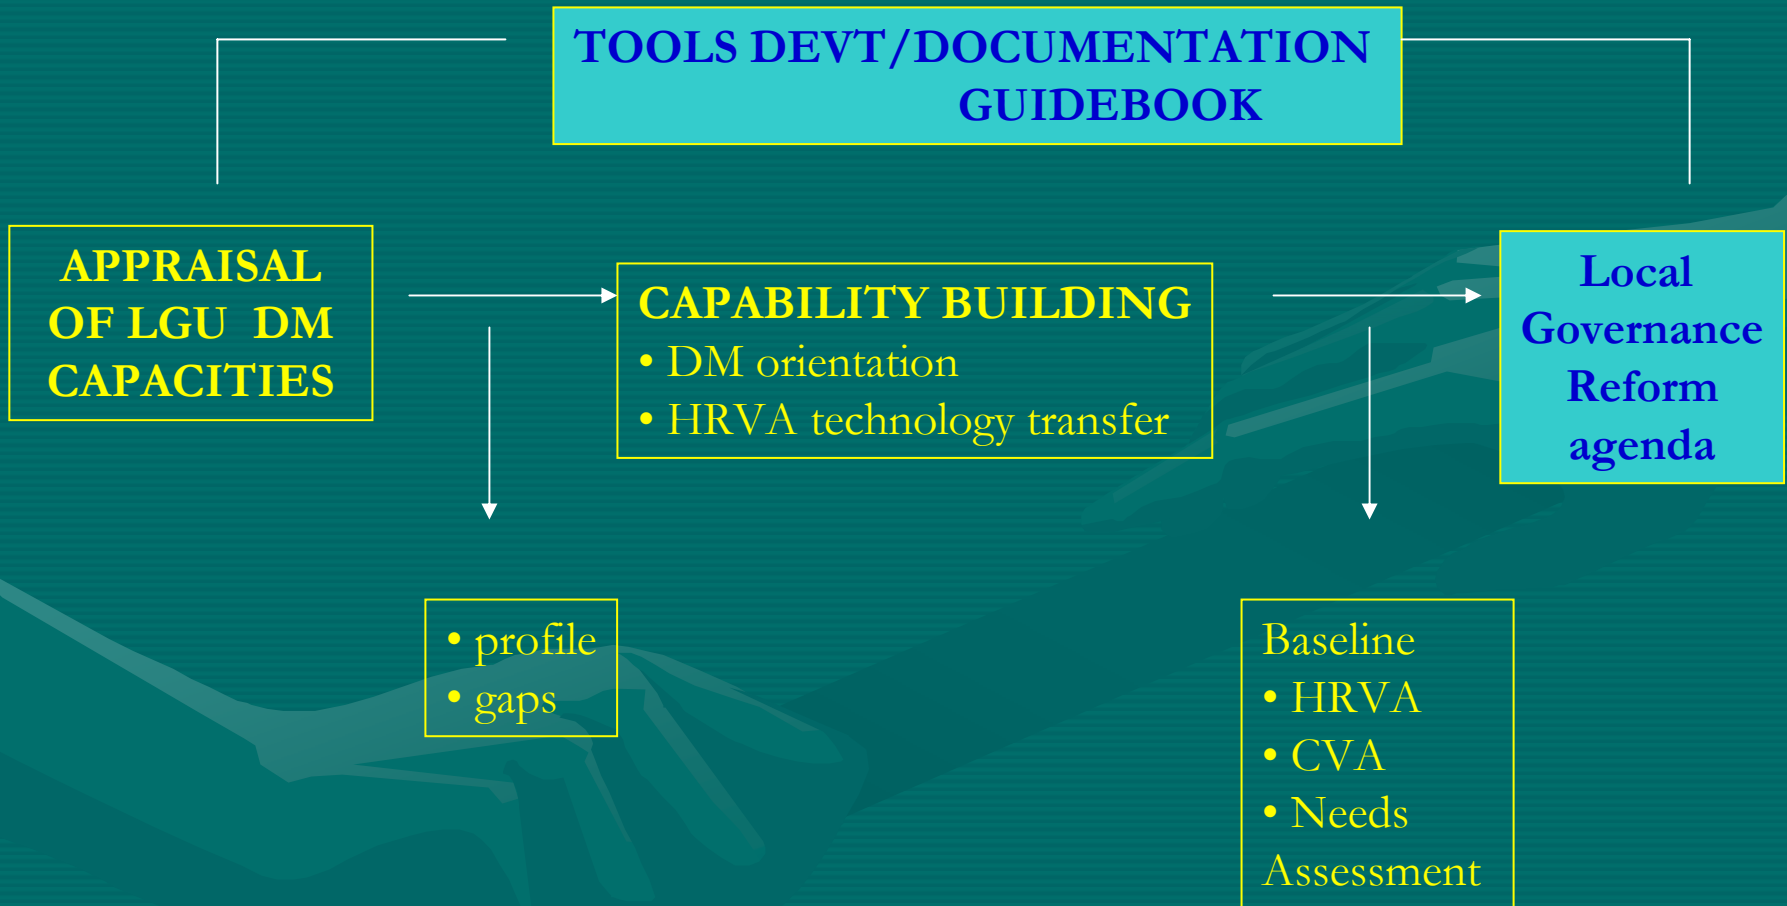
TOOLS DEVT/DOCUMENTATION GUIDEBOOK

APPRAISAL OF LGU DM CAPACITIES

CAPABILITY BUILDING
• DM orientation
• HRVA technology transfer

Local Governance Reform agenda

• profile
• gaps

Baseline
• HRVA
• CVA
• Needs Assessment